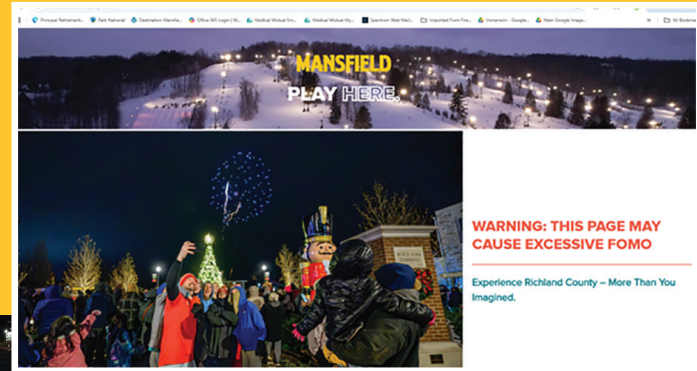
Principal Retirement... Park National Destination Mansfie... Office 365 Logon | M... Medical Mutual Em... Medical Mutual Vis... Spectrum Web Mail... Imported From Fire... Immersion - Google... Main Google Image... All Bookmarks

MANSFIELD

PLAY HERE.

WARNING: THIS PAGE MAY CAUSE EXCESSIVE FOMO

Experience Richland County – More Than You Imagined.